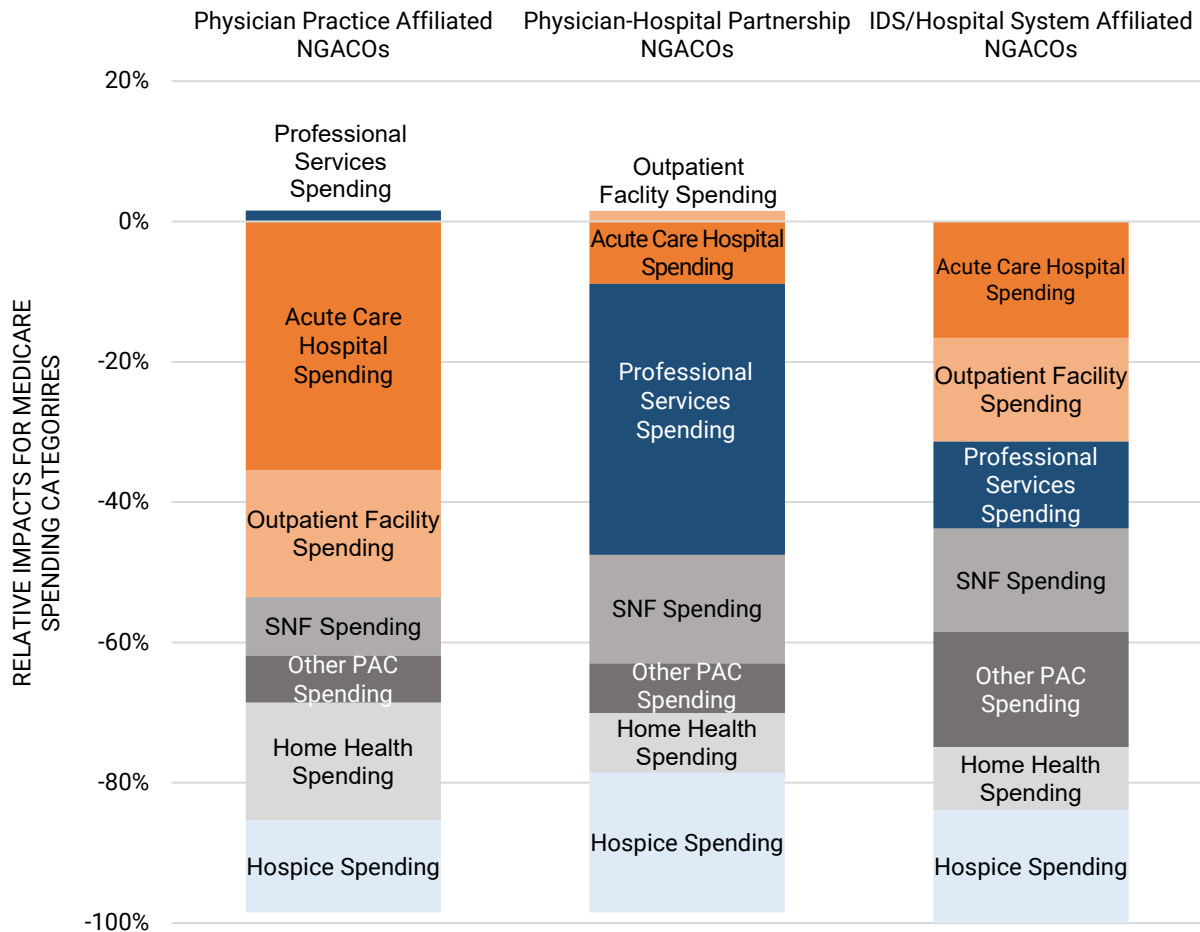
Physician Practice Affiliated NGACOs

Physician-Hospital Partnership NGACOs

IDS/Hospital System Affiliated NGACOs

RELATIVE IMPACTS FOR MEDICARE SPENDING CATEGORIRES

20%
0%
-20%
-40%
-60%
-80%
-100%

Professional Services Spending
Acute Care Hospital Spending
Outpatient Facility Spending
SNF Spending
Other PAC Spending
Home Health Spending
Hospice Spending

Outpatient Faclity Spending
Acute Care Hospital Spending
Professional Services Spending
SNF Spending
Other PAC Spending
Home Health Spending
Hospice Spending

Acute Care Hospital Spending
Outpatient Facility Spending
Professional Services Spending
SNF Spending
Other PAC Spending
Home Health Spending
Hospice Spending